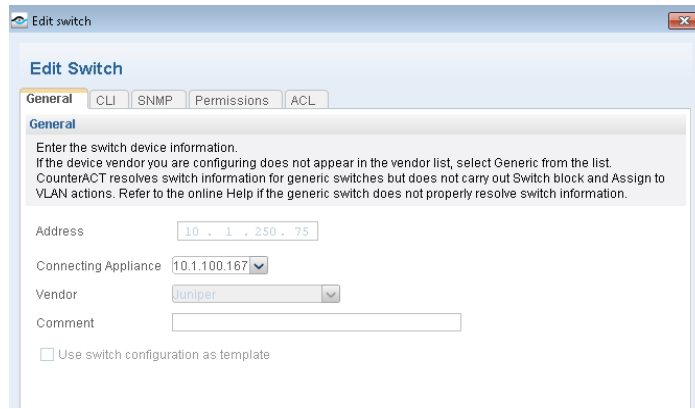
Edit switch

Edit Switch

General | CLI | SNMP | Permissions | ACL

General

Enter the switch device information.
If the device vendor you are configuring does not appear in the vendor list, select Generic from the list. CounterACT resolves switch information for generic switches but does not carry out Switch block and Assign to VLAN actions. Refer to the online Help if the generic switch does not properly resolve switch information.

Address 10 . 1 . 250 . 75

Connecting Appliance 10.1.100.167

Vendor Juniper

Comment

Use switch configuration as template